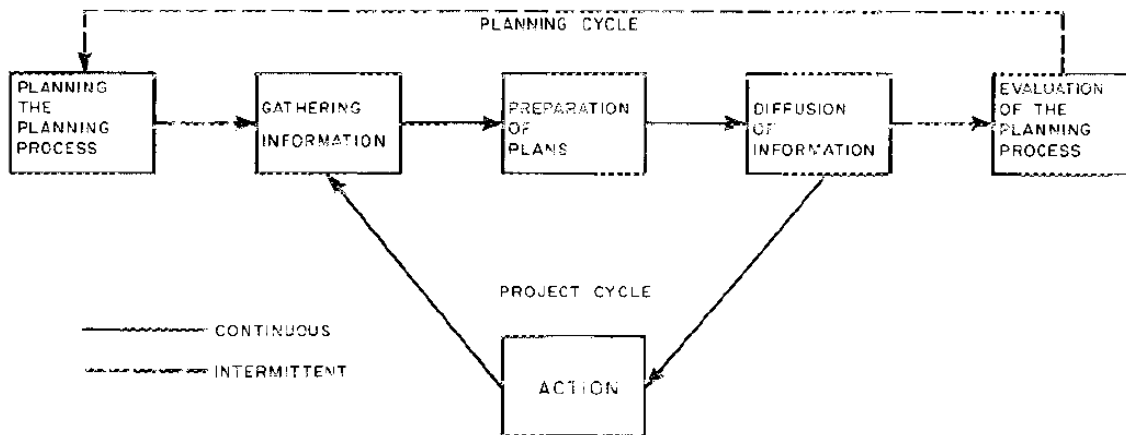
PLANNING CYCLE

PLANNING THE PLANNING PROCESS

GATHERING INFORMATION

PREPARATION OF PLANS

DIFFUSION OF INFORMATION

EVALUATION OF THE PLANNING PROCESS

PROJECT CYCLE

CONTINUOUS

INTERMITTENT

ACTION